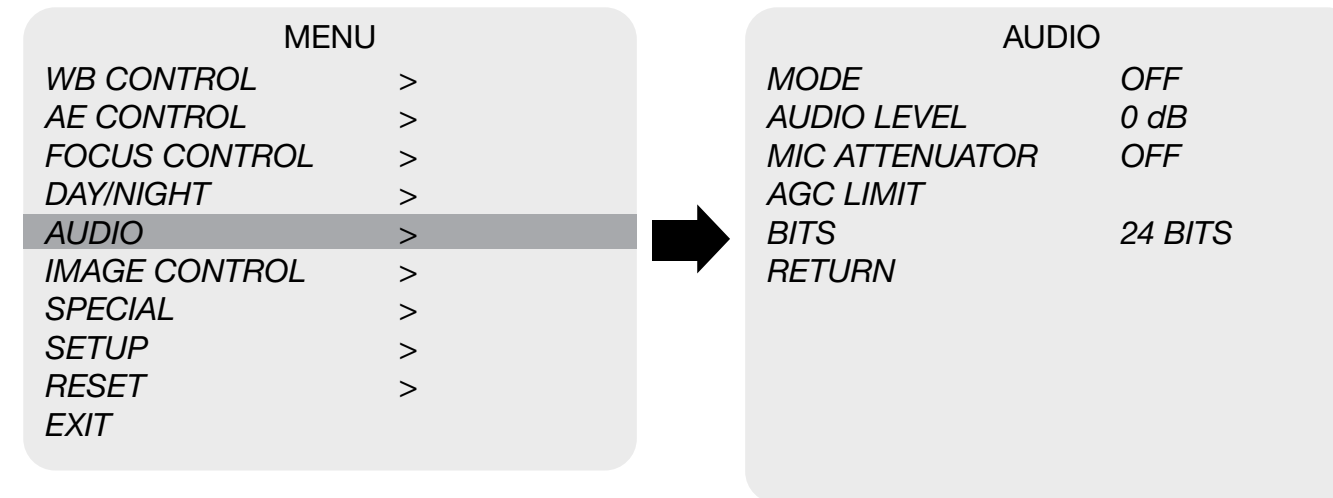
MENU

| | |
|---|---|
| WB CONTROL | > |
| AE CONTROL | > |
| FOCUS CONTROL | > |
| DAY/NIGHT | > |
| AUDIO | > |
| IMAGE CONTROL | > |
| SPECIAL | > |
| SETUP | > |
| RESET | > |
| EXIT | |

AUDIO

| | |
|---|---|
| MODE | OFF |
| AUDIO LEVEL | 0 dB |
| MIC ATTENUATOR | OFF |
| AGC LIMIT | |
| BITS | 24 BITS |
| RETURN | |